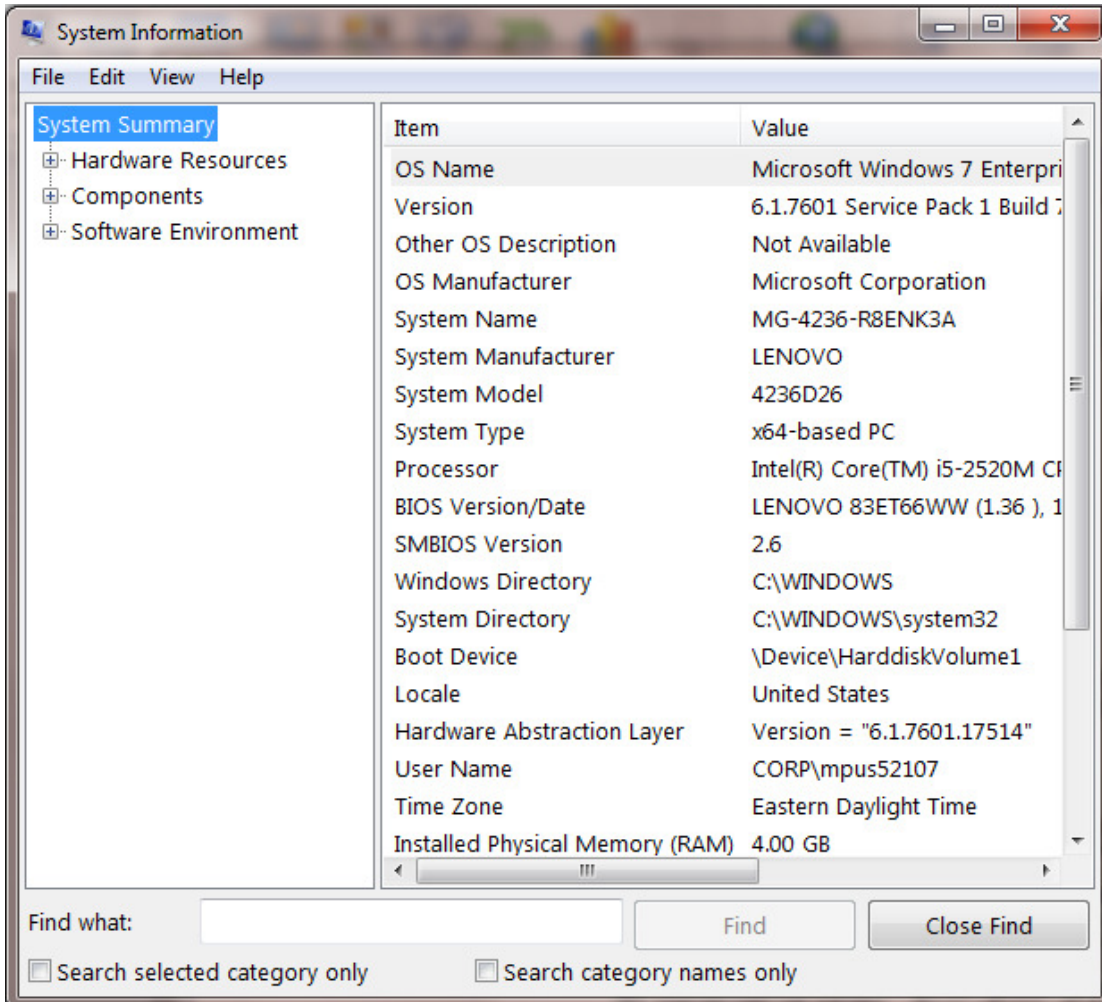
System Information

File Edit View Help

System Summary
Hardware Resources
Components
Software Environment

| Item | Value |
|---|---|
| OS Name | Microsoft Windows 7 Enterpri |
| Version | 6.1.7601 Service Pack 1 Build 7 |
| Other OS Description | Not Available |
| OS Manufacturer | Microsoft Corporation |
| System Name | MG-4236-R8ENK3A |
| System Manufacturer | LENOVO |
| System Model | 4236D26 |
| System Type | x64-based PC |
| Processor | Intel(R) Core(TM) i5-2520M CI |
| BIOS Version/Date | LENOVO 83ET66WW (1.36 ), 1 |
| SMBIOS Version | 2.6 |
| Windows Directory | C:\WINDOWS |
| System Directory | C:\WINDOWS\system32 |
| Boot Device | \Device\HarddiskVolume1 |
| Locale | United States |
| Hardware Abstraction Layer | Version = "6.1.7601.17514" |
| User Name | CORP\mpus52107 |
| Time Zone | Eastern Daylight Time |
| Installed Physical Memory (RAM) | 4.00 GB |

Find what:
Find
Close Find
Search selected category only
Search category names only